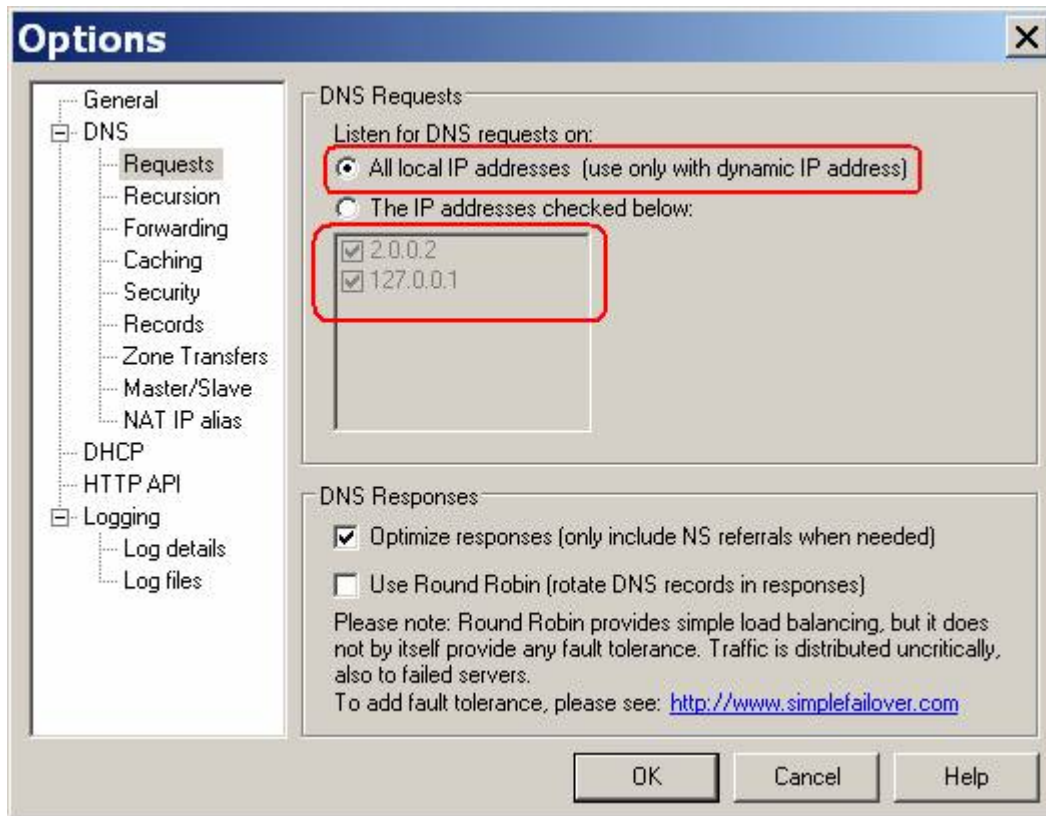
Options

×

General
DNS
Requests
Recursion
Forwarding
Caching
Security
Records
Zone Transfers
Master/Slave
NAT IP alias
DHCP
HTTP API
Logging
Log details
Log files

DNS Requests

Listen for DNS requests on:

All local IP addresses (use only with dynamic IP address)

The IP addresses checked below:

2.0.0.2
127.0.0.1

DNS Responses

Optimize responses (only include NS referrals when needed)

Use Round Robin (rotate DNS records in responses)

Please note: Round Robin provides simple load balancing, but it does not by itself provide any fault tolerance. Traffic is distributed uncritically, also to failed servers.
To add fault tolerance, please see: http://www.simplefailover.com

OK

Cancel

Help